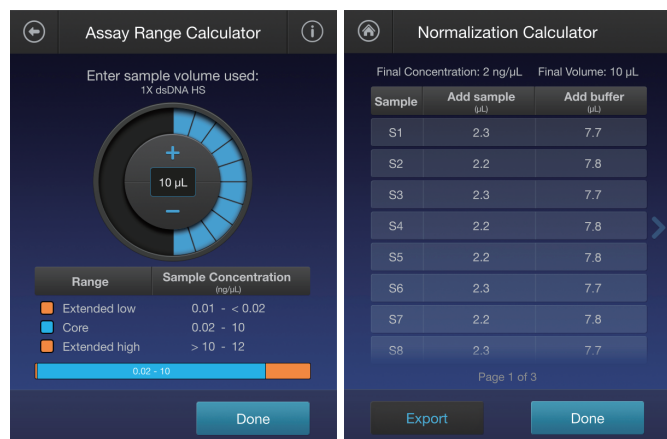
Assay Range Calculator

Enter sample volume used:
1X dsDNA HS

+
10 µL
−

| Range | Sample Concentration (ng/µL) |
|---|---|
| Extended low | 0.01 - < 0.02 |
| Core | 0.02 - 10 |
| Extended high | > 10 - 12 |

0.02 - 10

Done

Normalization Calculator

Final Concentration: 2 ng/µL Final Volume: 10 µL

| Sample | Add sample (µL) | Add buffer (µL) |
|---|---|---|
| S1 | 2.3 | 7.7 |
| S2 | 2.2 | 7.8 |
| S3 | 2.3 | 7.7 |
| S4 | 2.2 | 7.8 |
| S5 | 2.2 | 7.8 |
| S6 | 2.3 | 7.7 |
| S7 | 2.2 | 7.8 |
| S8 | 2.3 | 7.7 |

Page 1 of 3

Export

Done